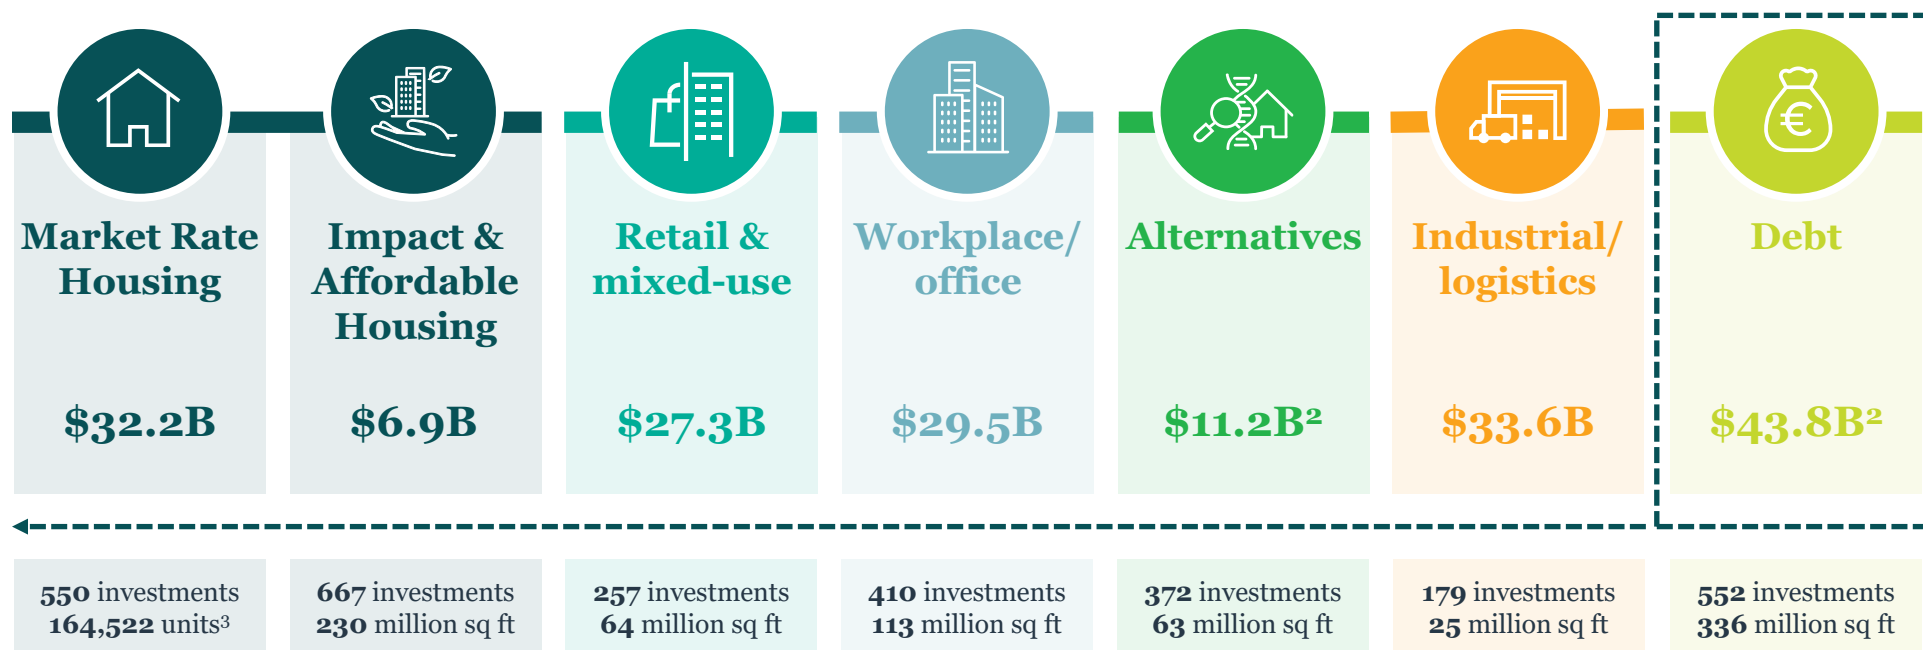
Market Rate Housing

$32.2B

Impact & Affordable Housing

$6.9B

Retail & mixed-use

$27.3B

Workplace/ office

$29.5B

Alternatives

$11.2B²

Industrial/ logistics

$33.6B

Debt

$43.8B²

550 investments 164,522 units³

667 investments 230 million sq ft

257 investments 64 million sq ft

410 investments 113 million sq ft

372 investments 63 million sq ft

179 investments 25 million sq ft

552 investments 336 million sq ft